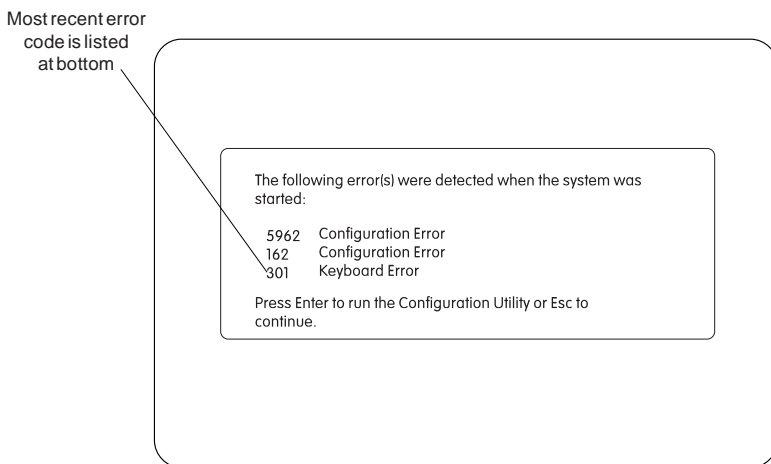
Most recent error code is listed at bottom

The following error(s) were detected when the system was started:

5962 Configuration Error
162 Configuration Error
301 Keyboard Error

Press Enter to run the Configuration Utility or Esc to continue.